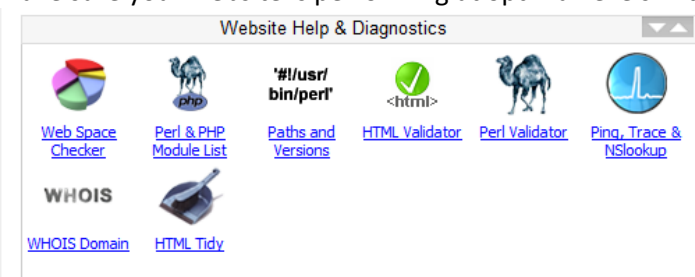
Website Help & Diagnostics

'#!/usr/bin/perl'

<html>

Web Space Checker

Perl & PHP Module List

Paths and Versions

HTML Validator

Perl Validator

Ping, Trace & NSlookup

WHOIS

WHOIS Domain

HTML Tidy